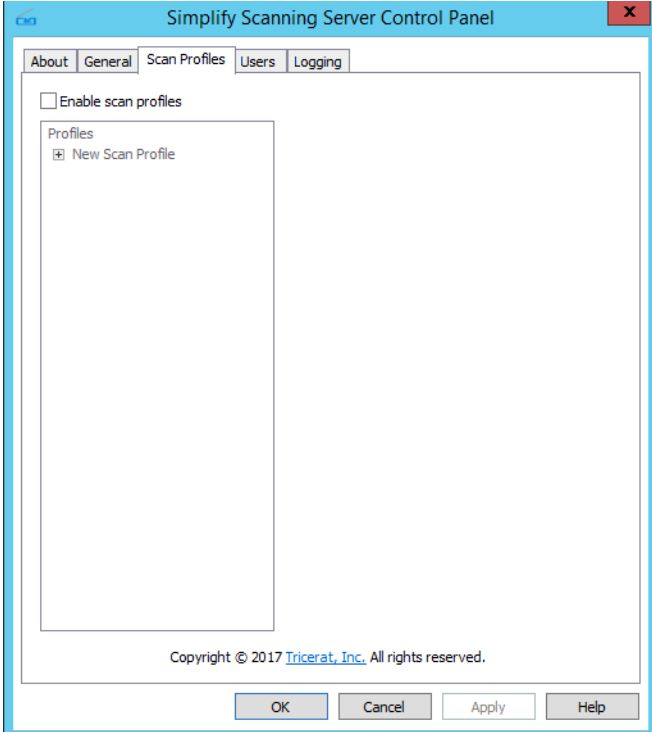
Simplify Scanning Server Control Panel

About General Scan Profiles Users Logging

Enable scan profiles

Profiles
New Scan Profile

Copyright © 2017 Tricerat, Inc. All rights reserved.

OK Cancel Apply Help